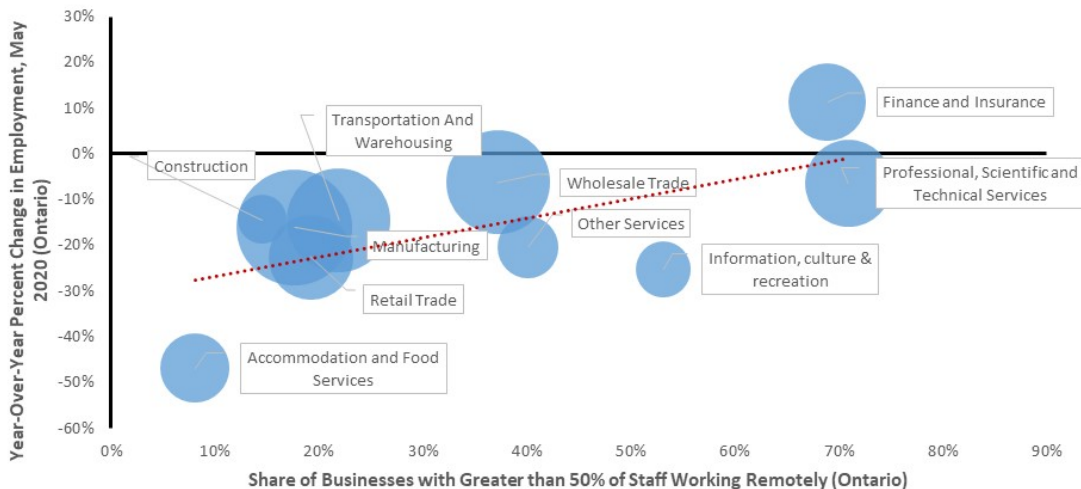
Year-Over-Year Percent Change in Employment, May 2020 (Ontario)

30%
20%
10%
0%
-10%
-20%
-30%
-40%
-50%
-60%

Finance and Insurance
Transportation And Warehousing
Construction
Wholesale Trade
Professional, Scientific and Technical Services
Other Services
Manufacturing
Information, culture & recreation
Retail Trade
Accommodation and Food Services

0%
10%
20%
30%
40%
50%
60%
70%
80%
90%

Share of Businesses with Greater than 50% of Staff Working Remotely (Ontario)